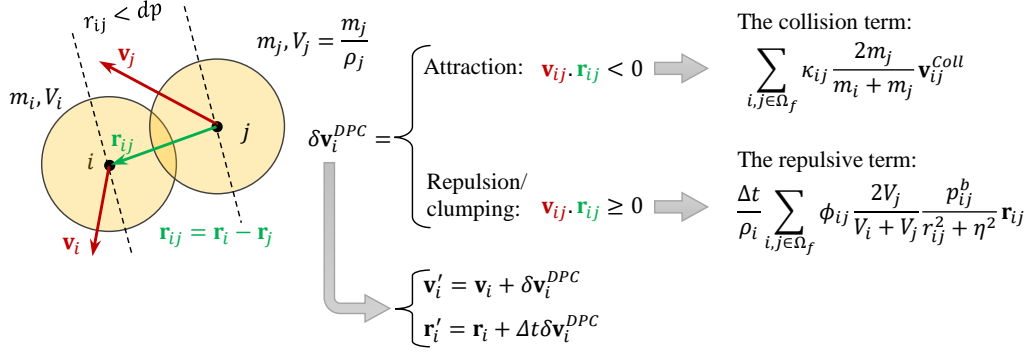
$r_{ij} < dp$

$\mathbf{v}_j$

$m_j, V_j = \frac{m_j}{\rho_j}$

$m_i, V_i$

$\mathbf{r}_{ij}$

$j$

$i$

$\mathbf{v}_i$

$\mathbf{r}_{ij} = \mathbf{r}_i - \mathbf{r}_j$

$\delta\mathbf{v}_i^{DPC} =$

Attraction: $\mathbf{v}_{ij}.\mathbf{r}_{ij} < 0$

Repulsion/ clumping: $\mathbf{v}_{ij}.\mathbf{r}_{ij} \geq 0$

The collision term:

$\sum_{i,j\in\Omega_f} \kappa_{ij} \frac{2m_j}{m_i + m_j} \mathbf{v}_{ij}^{Coll}$

The repulsive term:

$\frac{\Delta t}{\rho_i} \sum_{i,j\in\Omega_f} \phi_{ij} \frac{2V_j}{V_i + V_j} \frac{p_{ij}^b}{r_{ij}^2 + \eta^2} \mathbf{r}_{ij}$

$\mathbf{v}_i' = \mathbf{v}_i + \delta\mathbf{v}_i^{DPC}$

$\mathbf{r}_i' = \mathbf{r}_i + \Delta t\delta\mathbf{v}_i^{DPC}$